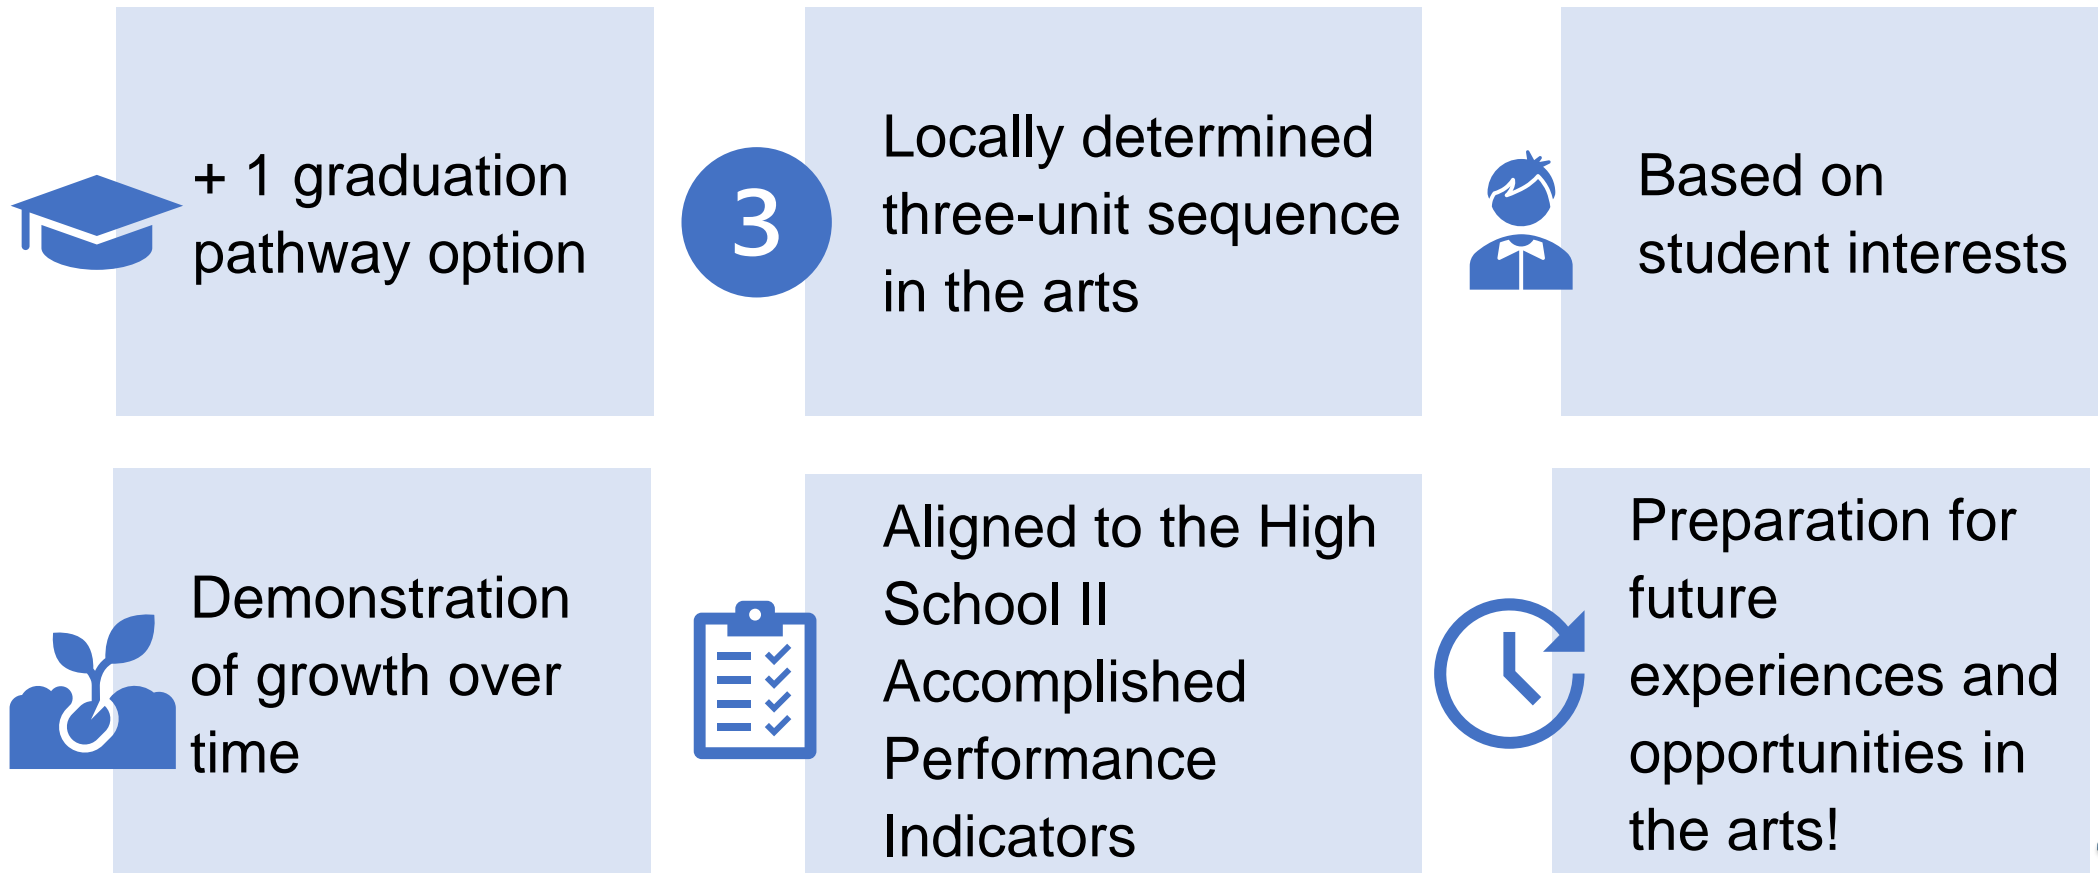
+ 1 graduation pathway option

3

Locally determined three-unit sequence in the arts

Based on student interests

Demonstration of growth over time

Aligned to the High School II Accomplished Performance Indicators

Preparation for future experiences and opportunities in the arts!